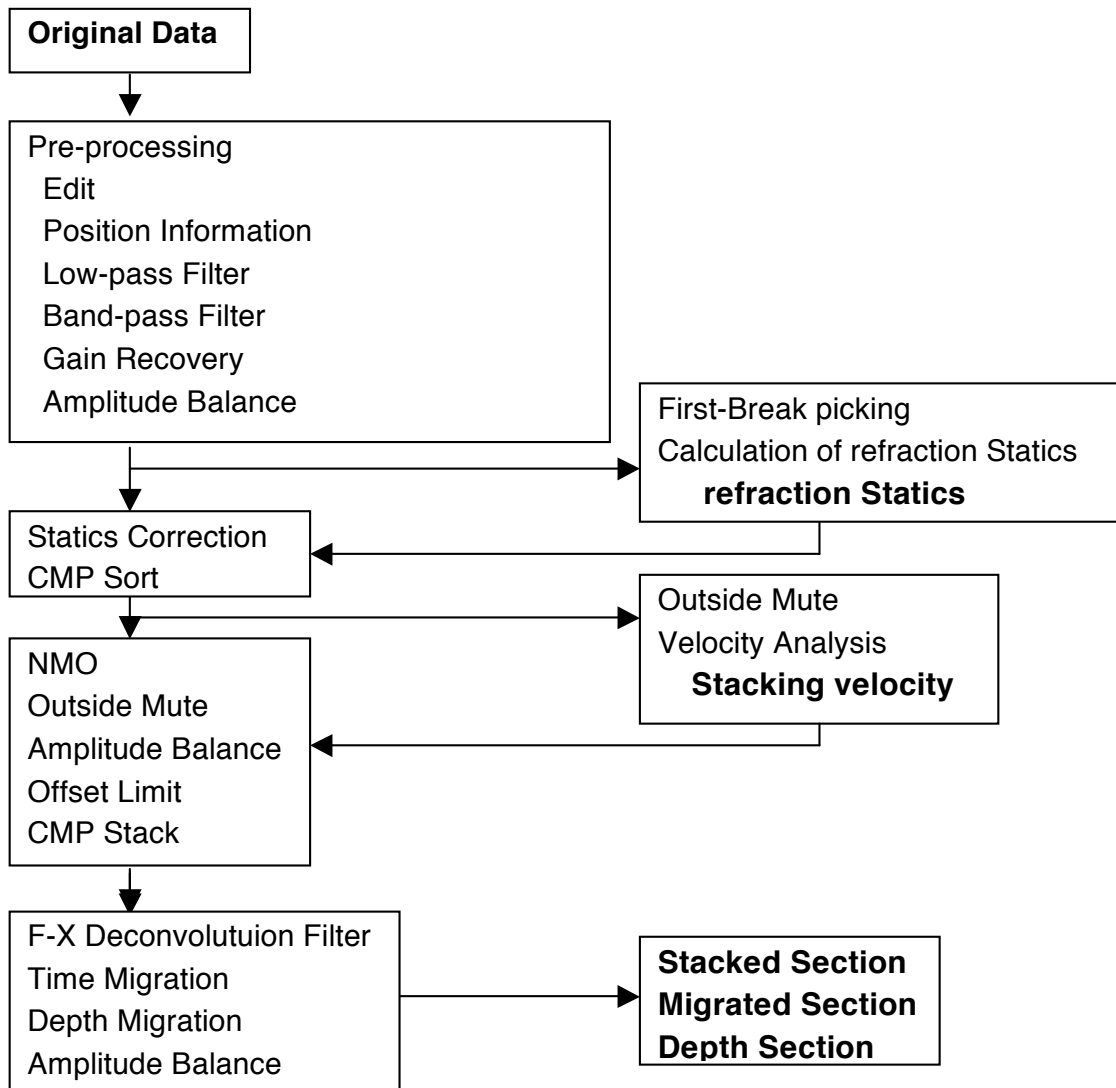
Original Data

Pre-processing
Edit
Position Information
Low-pass Filter
Band-pass Filter
Gain Recovery
Amplitude Balance

First-Break picking
Calculation of refraction Statics
refraction Statics

Statics Correction
CMP Sort

Outside Mute
Velocity Analysis
Stacking velocity

NMO
Outside Mute
Amplitude Balance
Offset Limit
CMP Stack

F-X Deconvolutuion Filter
Time Migration
Depth Migration
Amplitude Balance

Stacked Section
Migrated Section
Depth Section